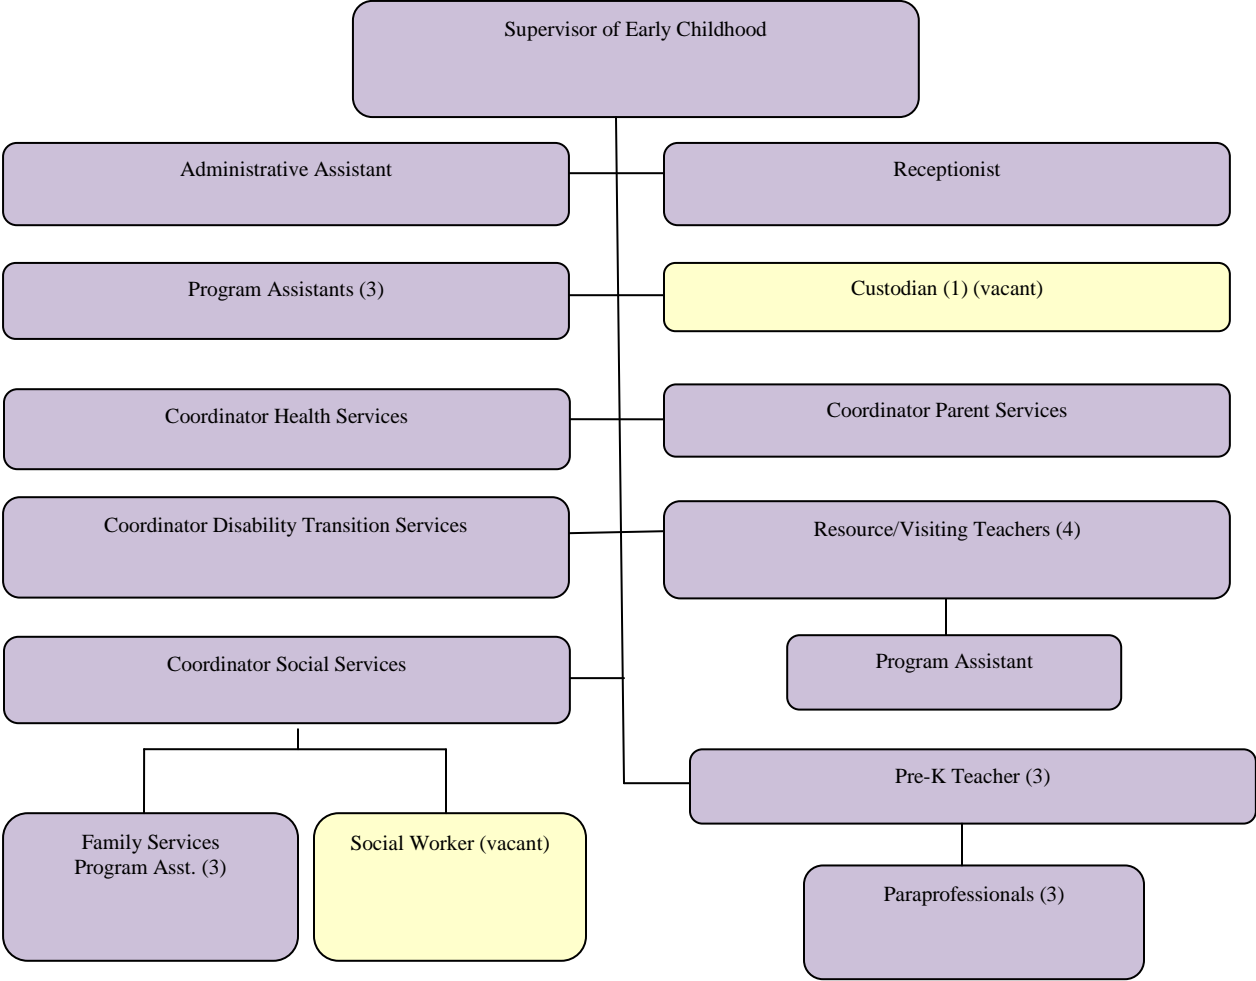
Supervisor of Early Childhood

Administrative Assistant

Receptionist

Program Assistants (3)

Custodian (1) (vacant)

Coordinator Health Services

Coordinator Parent Services

Coordinator Disability Transition Services

Resource/Visiting Teachers (4)

Program Assistant

Coordinator Social Services

Pre-K Teacher (3)

Family Services Program Asst. (3)

Social Worker (vacant)

Paraprofessionals (3)